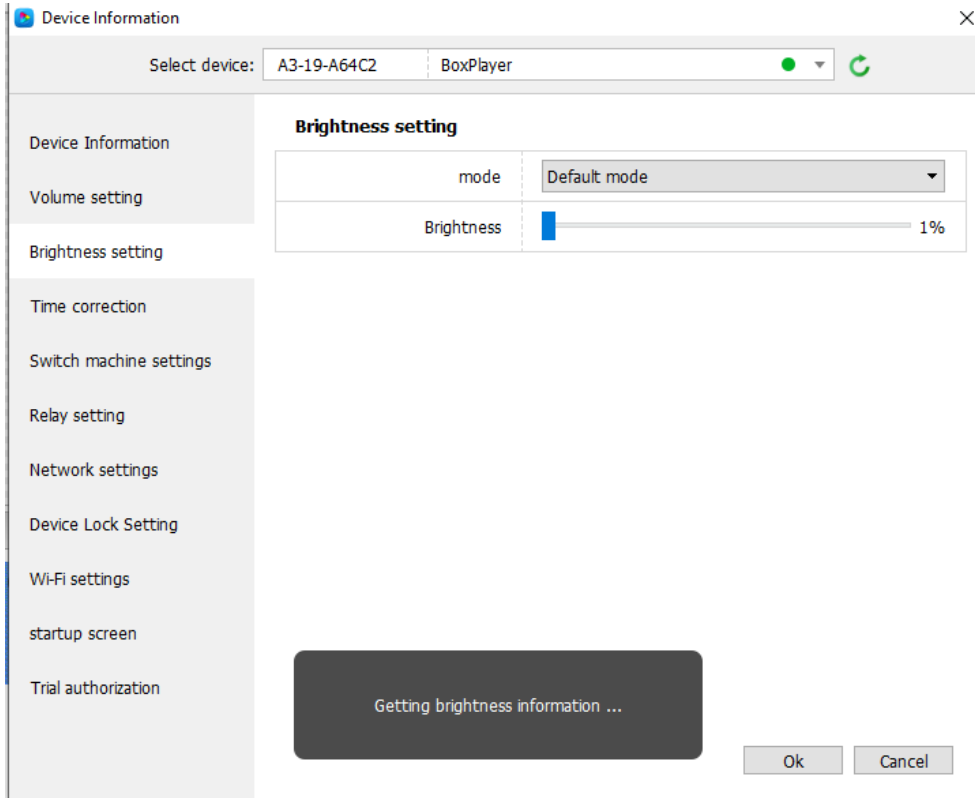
Device Information

×

Select device: A3-19-A64C2 BoxPlayer

Device Information
Volume setting
Brightness setting
Time correction
Switch machine settings
Relay setting
Network settings
Device Lock Setting
Wi-Fi settings
startup screen
Trial authorization

Brightness setting

| mode | Default mode |
|---|---|
| Brightness | 1% |

Getting brightness information ...

Ok Cancel